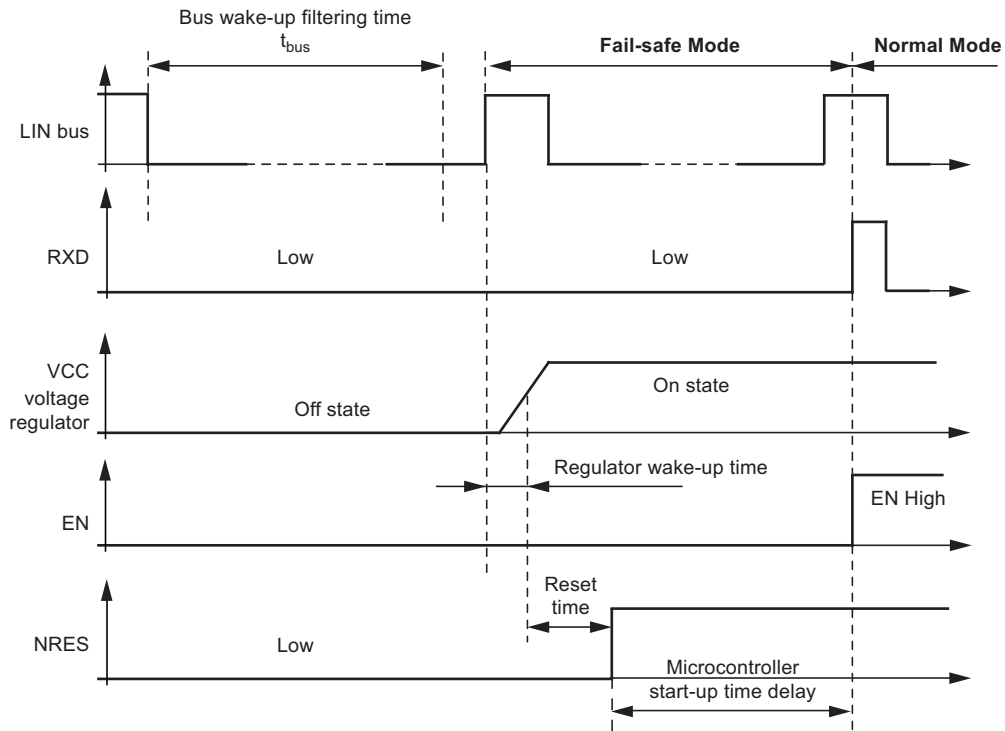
Bus wake-up filtering time
$t_{bus}$

Fail-safe Mode

Normal Mode

LIN bus

RXD

Low

Low

VCC voltage regulator

Off state

On state

Regulator wake-up time

EN

EN High

Reset time

NRES

Low

Microcontroller start-up time delay